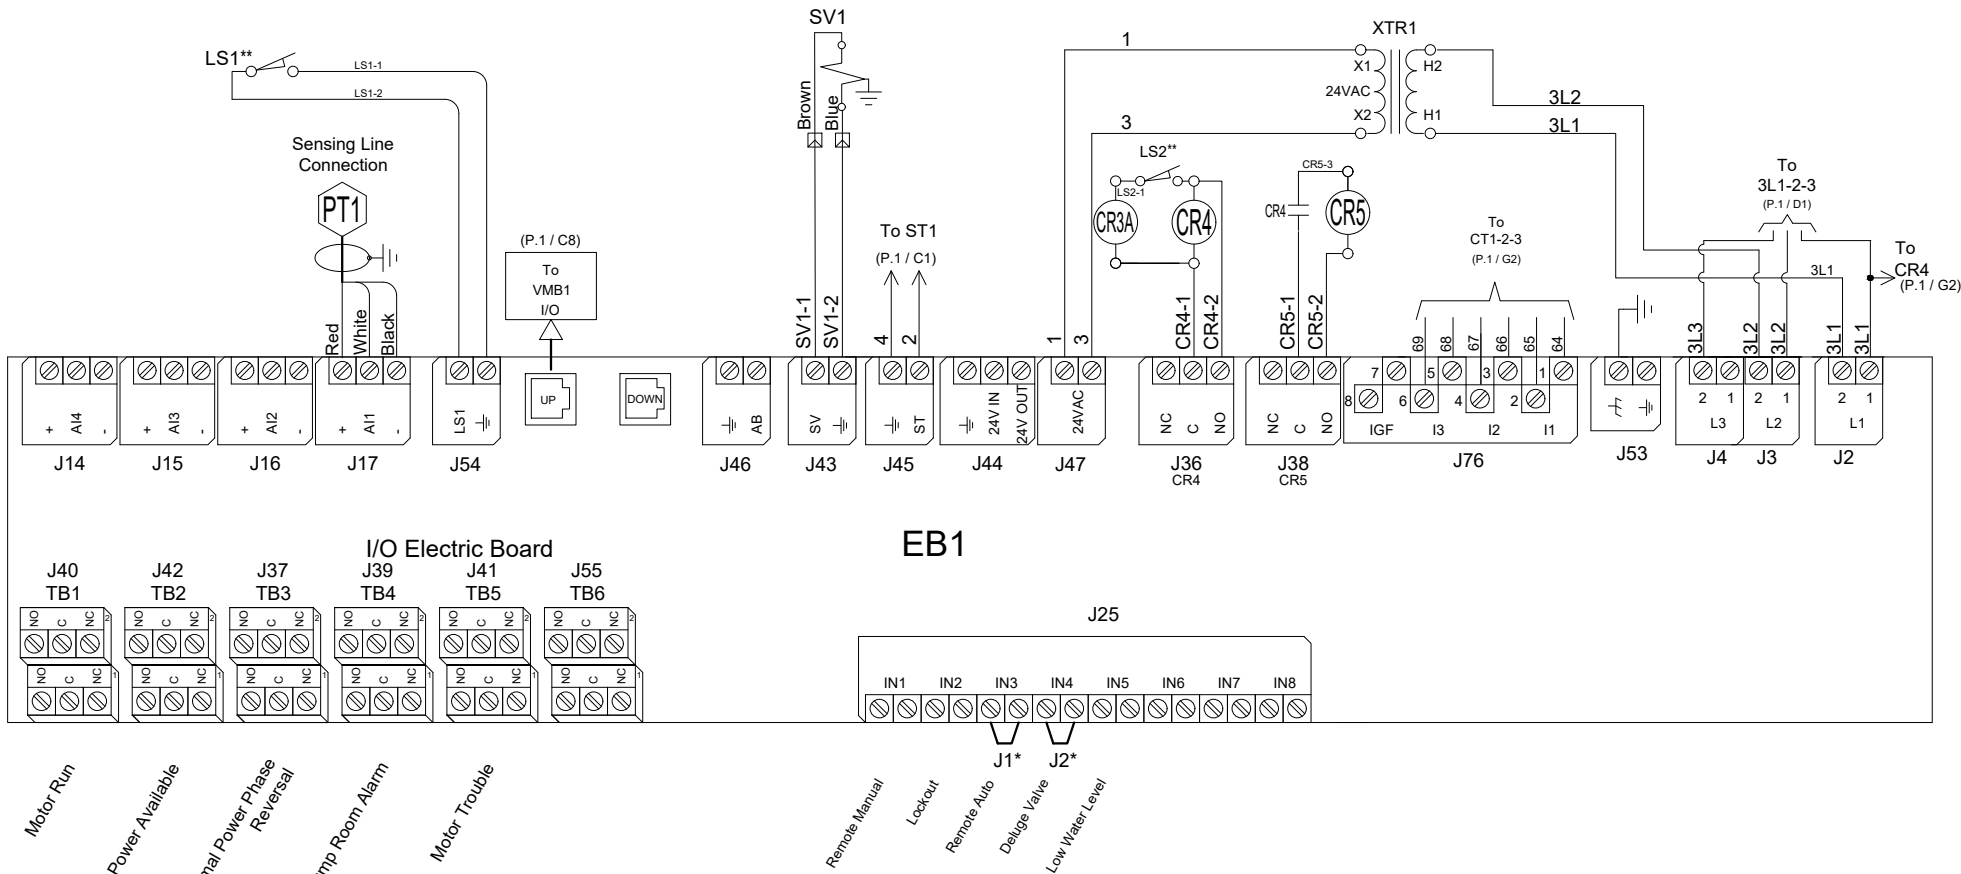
LS1**
LS1-1
LS1-2
Sensing Line Connection
PT1
Red
White
Black
(P.1 / C8)
To VMB1 I/O
UP
DOWN
SV1
Brown
Blue
SV1-1
SV1-2
To ST1
(P.1 / C1)
4
2
1
3
XTR1
X1
24VAC
X2
H2
H1
3L2
3L1
LS2**
LS2-1
CR3A
CR4
CR5-3
CR4
CR5
CR4-1
CR4-2
CR5-1
CR5-2
To CT1-2-3
(P.1 / G2)
69
68
67
66
65
64
To 3L1-2-3
(P.1 / D1)
3L1
To CR4
(P.1 / G2)
3L3
3L2
3L2
3L1
3L1

+ AI4 -
+ AI3 -
+ AI2 -
+ AI1 -
LS1
AB
SV
ST
24V IN
24V OUT
24VAC
NC C NO
NC C NO
7
5
3
1
8
6
4
2
IGF
I3
I2
I1
2 1
L3
2 1
L2
2 1
L1

J14
J15
J16
J17
J54
J46
J43
J45
J44
J47
J36
CR4
J38
CR5
J76
J53
J4
J3
J2

I/O Electric Board
EB1

J40
TB1
J42
TB2
J37
TB3
J39
TB4
J41
TB5
J55
TB6
NO C NC 2
NO C NC 1

J25
IN1
IN2
IN3
IN4
IN5
IN6
IN7
IN8
J1*
J2*

Motor Run
Power Available
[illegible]mal Power Phase Reversal
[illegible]mp Room Alarm
Motor Trouble
Remote Manual
Lockout
Remote Auto
Deluge Valve
Low Water Level